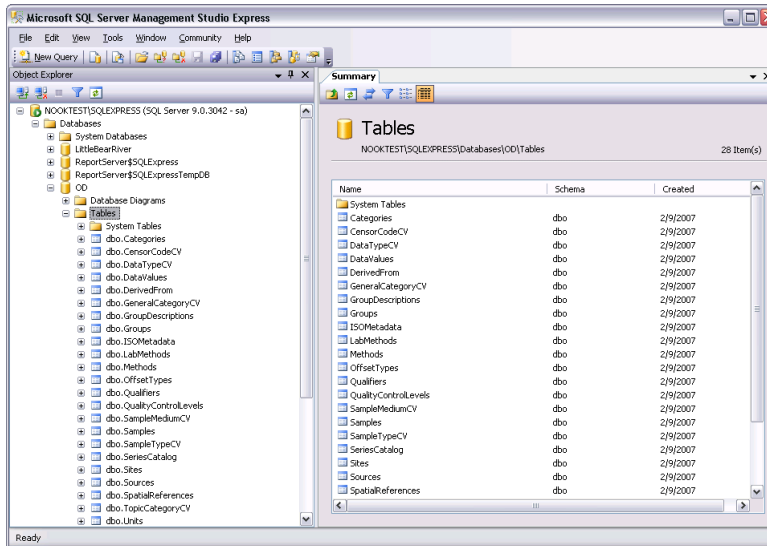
Microsoft SQL Server Management Studio Express

File Edit View Tools Window Community Help

New Query

Object Explorer

NOOKTEST\SQLEXPRESS (SQL Server 9.0.3042 - sa)
Databases
System Databases
LittleBearRiver
ReportServer$SQLExpress
ReportServer$SQLExpressTempDB
OD
Database Diagrams
Tables
System Tables
dbo.Categories
dbo.CensorCodeCV
dbo.DataTypeCV
dbo.DataValues
dbo.DerivedFrom
dbo.GeneralCategoryCV
dbo.GroupDescriptions
dbo.Groups
dbo.ISOMetadata
dbo.LabMethods
dbo.Methods
dbo.OffsetTypes
dbo.Qualifiers
dbo.QualityControlLevels
dbo.SampleMediumCV
dbo.Samples
dbo.SampleTypeCV
dbo.SeriesCatalog
dbo.Sites
dbo.Sources
dbo.SpatialReferences
dbo.TopicCategoryCV
dbo.Units

Summary

Tables

NOOKTEST\SQLEXPRESS\Databases\OD\Tables

28 Item(s)

| Name | Schema | Created |
|---|---|---|
| System Tables | | |
| Categories | dbo | 2/9/2007 |
| CensorCodeCV | dbo | 2/9/2007 |
| DataTypeCV | dbo | 2/9/2007 |
| DataValues | dbo | 2/9/2007 |
| DerivedFrom | dbo | 2/9/2007 |
| GeneralCategoryCV | dbo | 2/9/2007 |
| GroupDescriptions | dbo | 2/9/2007 |
| Groups | dbo | 2/9/2007 |
| ISOMetadata | dbo | 2/9/2007 |
| LabMethods | dbo | 2/9/2007 |
| Methods | dbo | 2/9/2007 |
| OffsetTypes | dbo | 2/9/2007 |
| Qualifiers | dbo | 2/9/2007 |
| QualityControlLevels | dbo | 2/9/2007 |
| SampleMediumCV | dbo | 2/9/2007 |
| Samples | dbo | 2/9/2007 |
| SampleTypeCV | dbo | 2/9/2007 |
| SeriesCatalog | dbo | 2/9/2007 |
| Sites | dbo | 2/9/2007 |
| Sources | dbo | 2/9/2007 |
| SpatialReferences | dbo | 2/9/2007 |

Ready